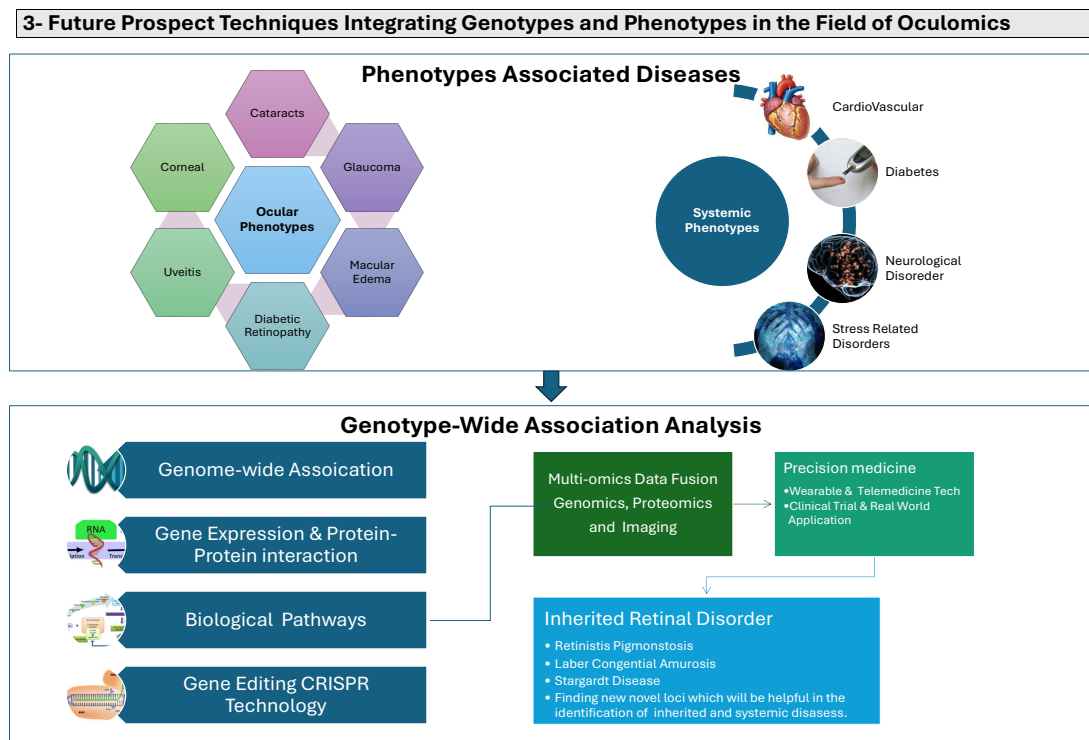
3- Future Prospect Techniques Integrating Genotypes and Phenotypes in the Field of Oculomics

Phenotypes Associated Diseases

Cataracts

Corneal

Glaucoma

Ocular Phenotypes

Uveitis

Macular Edema

Diabetic Retinopathy

Systemic Phenotypes

CardioVascular

Diabetes

Neurological Disoreder

Stress Related Disorders

Genotype-Wide Association Analysis

Genome-wide Assoication

RNA

Gene Expression & Protein-Protein interaction

Biological Pathways

Gene Editing CRISPR Technology

Multi-omics Data Fusion Genomics, Proteomics and Imaging

Precision medicine

•Wearable & Telemedicine Tech
•Clinical Trial & Real World Application

Inherited Retinal Disorder

• Retinistis Pigmonstosis
• Laber Congential Amurosis
• Stargardt Disease
• Finding new novel loci which will be helpful in the identification of inherited and systemic disasess.